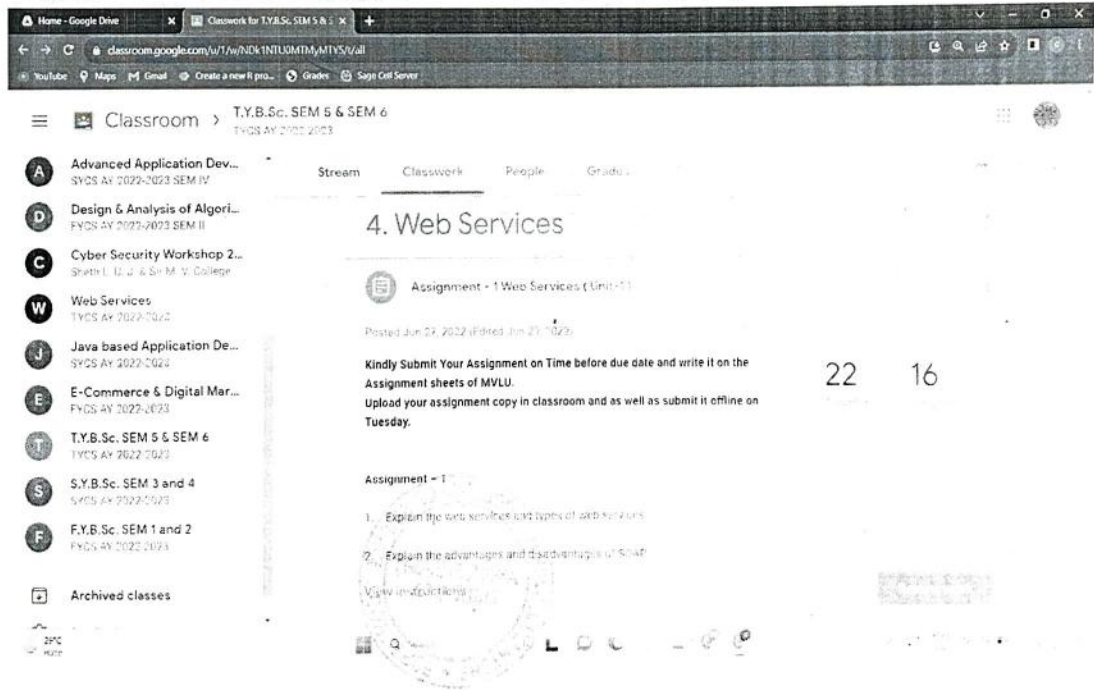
Home - Google Drive
Classwork for T.Y.B.Sc. SEM 5 & S
classroom.google.com/u/1/w/NDk1NTU0MTMyMTY5/t/all
YouTube Maps Gmail Create a new R pro... Grades Sage Cell Server

Classroom > T.Y.B.Sc. SEM 5 & SEM 6
TYCS AY 2022-2023

Advanced Application Dev...
SYCS AY 2022-2023 SEM IV
Design & Analysis of Algori...
FYCS AY 2022-2023 SEM II
Cyber Security Workshop 2...
Sheth L. U. J. & Sir M. V. College
Web Services
TYCS AY 2022-2023
Java based Application De...
SYCS AY 2022-2023
E-Commerce & Digital Mar...
FYCS AY 2022-2023
T.Y.B.Sc. SEM 5 & SEM 6
TYCS AY 2022-2023
S.Y.B.Sc. SEM 3 and 4
SYCS AY 2022-2023
F.Y.B.Sc. SEM 1 and 2
FYCS AY 2022-2023
Archived classes

Stream Classwork People Grades

4. Web Services

Assignment - 1 Web Services ( Unit-1)

Posted Jun 27, 2022 (Edited Jun 27, 2023)

Kindly Submit Your Assignment on Time before due date and write it on the Assignment sheets of MVLU.
Upload your assignment copy in classroom and as well as submit it offline on Tuesday.

22 16

Assignment - 1

1. Explain the web services and types of web services

2. Explain the advantages and disadvantages of SOAP

View instructions

29°C